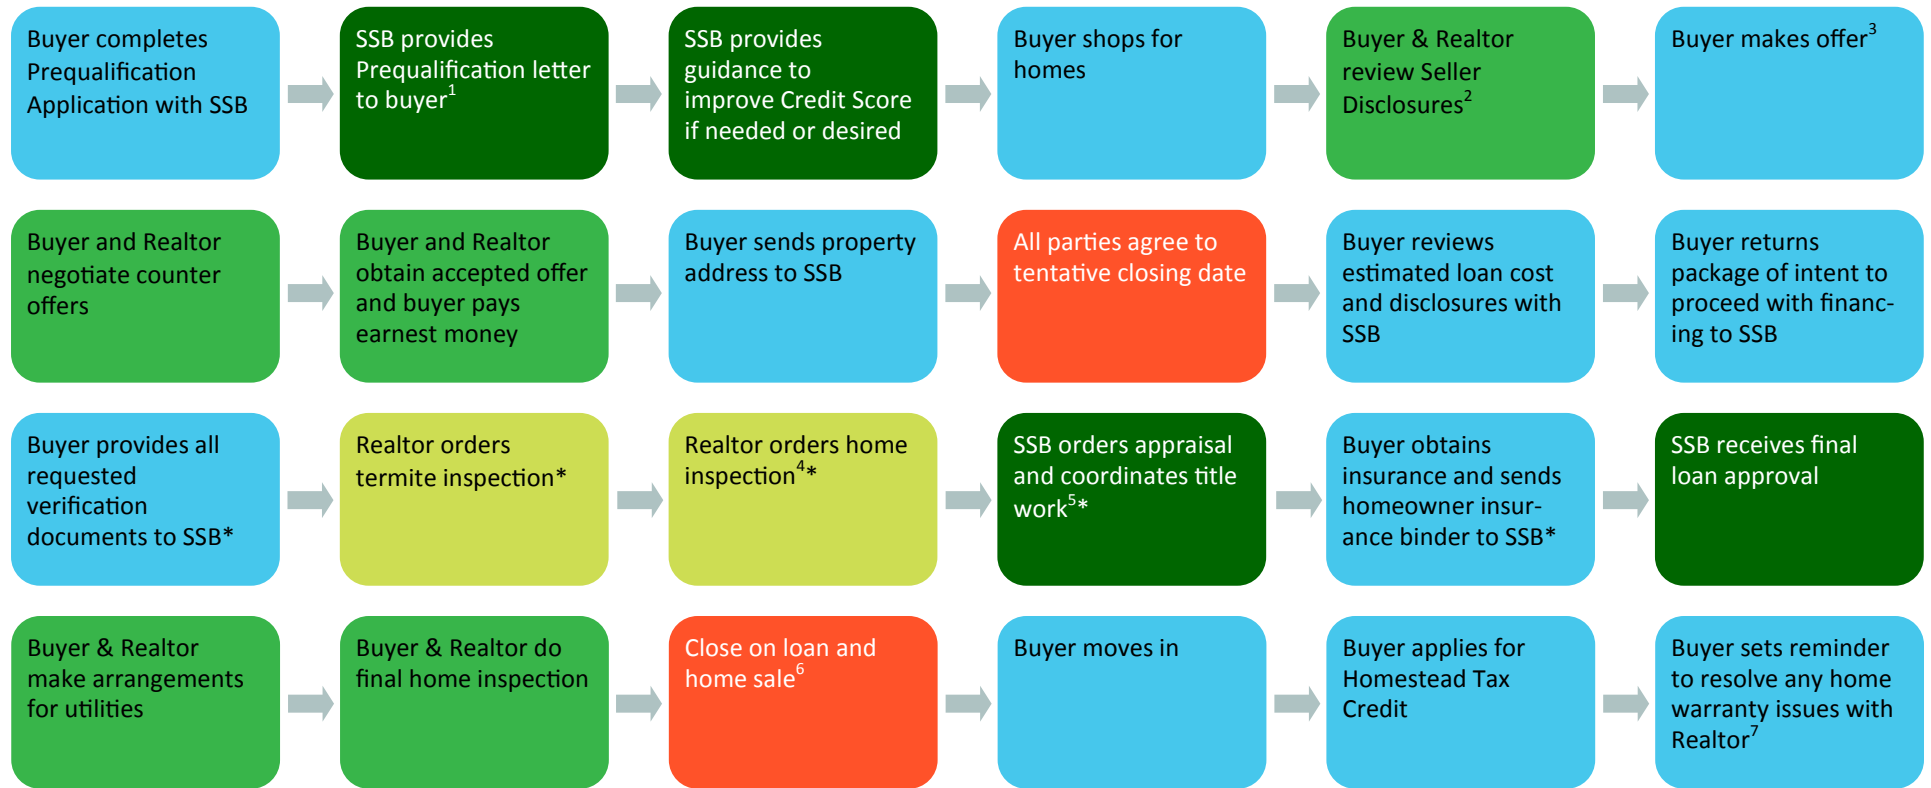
Buyer completes Prequalification Application with SSB

SSB provides Prequalification letter to buyer$^{1}$

SSB provides guidance to improve Credit Score if needed or desired

Buyer shops for homes

Buyer & Realtor review Seller Disclosures$^{2}$

Buyer makes offer$^{3}$

Buyer and Realtor negotiate counter offers

Buyer and Realtor obtain accepted offer and buyer pays earnest money

Buyer sends property address to SSB

All parties agree to tentative closing date

Buyer reviews estimated loan cost and disclosures with SSB

Buyer returns package of intent to proceed with financing to SSB

Buyer provides all requested verification documents to SSB*

Realtor orders termite inspection*

Realtor orders home inspection$^{4}$*

SSB orders appraisal and coordinates title work$^{5}$*

Buyer obtains insurance and sends homeowner insurance binder to SSB*

SSB receives final loan approval

Buyer & Realtor make arrangements for utilities

Buyer & Realtor do final home inspection

Close on loan and home sale$^{6}$

Buyer moves in

Buyer applies for Homestead Tax Credit

Buyer sets reminder to resolve any home warranty issues with Realtor$^{7}$